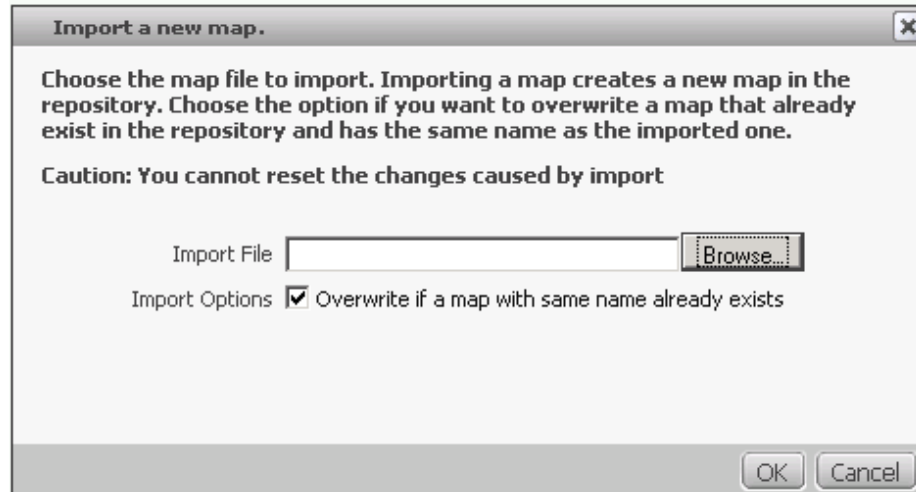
Import a new map.

Choose the map file to import. Importing a map creates a new map in the repository. Choose the option if you want to overwrite a map that already exist in the repository and has the same name as the imported one.

Caution: You cannot reset the changes caused by import

Import File
Browse...

Import Options Overwrite if a map with same name already exists

OK
Cancel